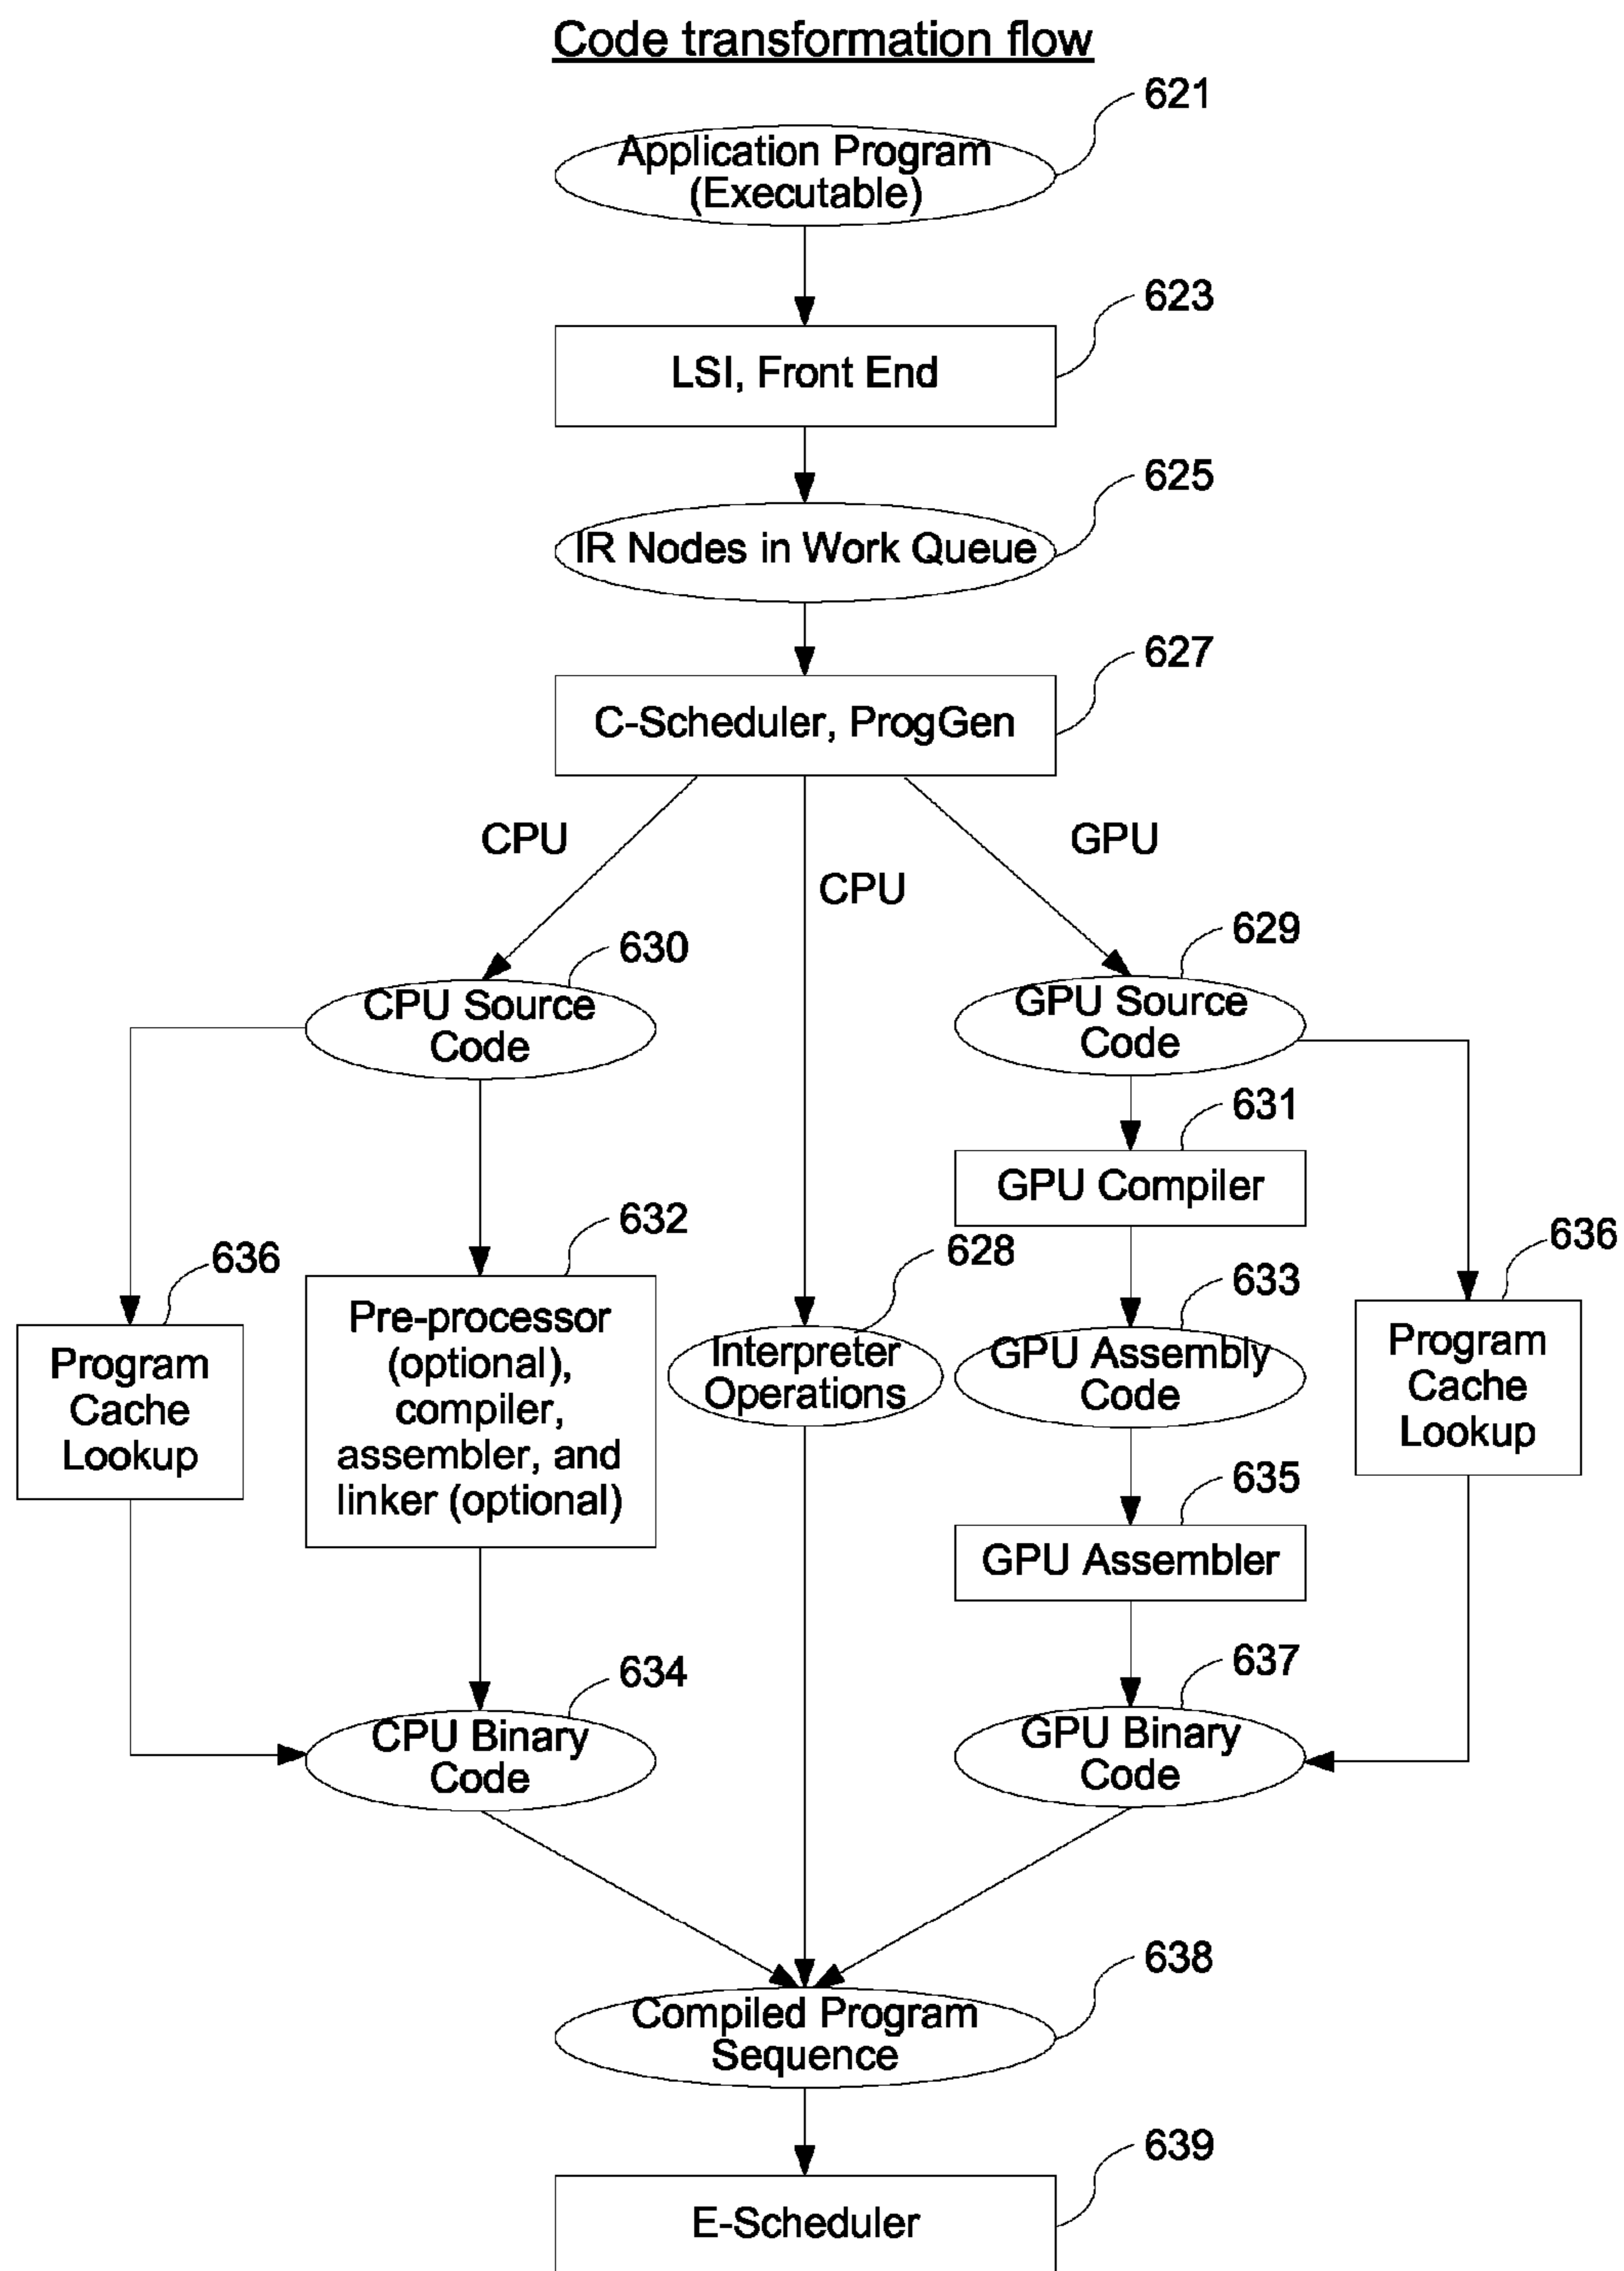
Code transformation flow

621
Application Program (Executable)

623
LSI, Front End

625
IR Nodes in Work Queue

627
C-Scheduler, ProgGen

CPU

CPU

GPU

630
CPU Source Code

629
GPU Source Code

631
GPU Compiler

636
Program Cache Lookup

632
Pre-processor (optional), compiler, assembler, and linker (optional)

628
Interpreter Operations

633
GPU Assembly Code

636
Program Cache Lookup

635
GPU Assembler

634
CPU Binary Code

637
GPU Binary Code

638
Compiled Program Sequence

639
E-Scheduler